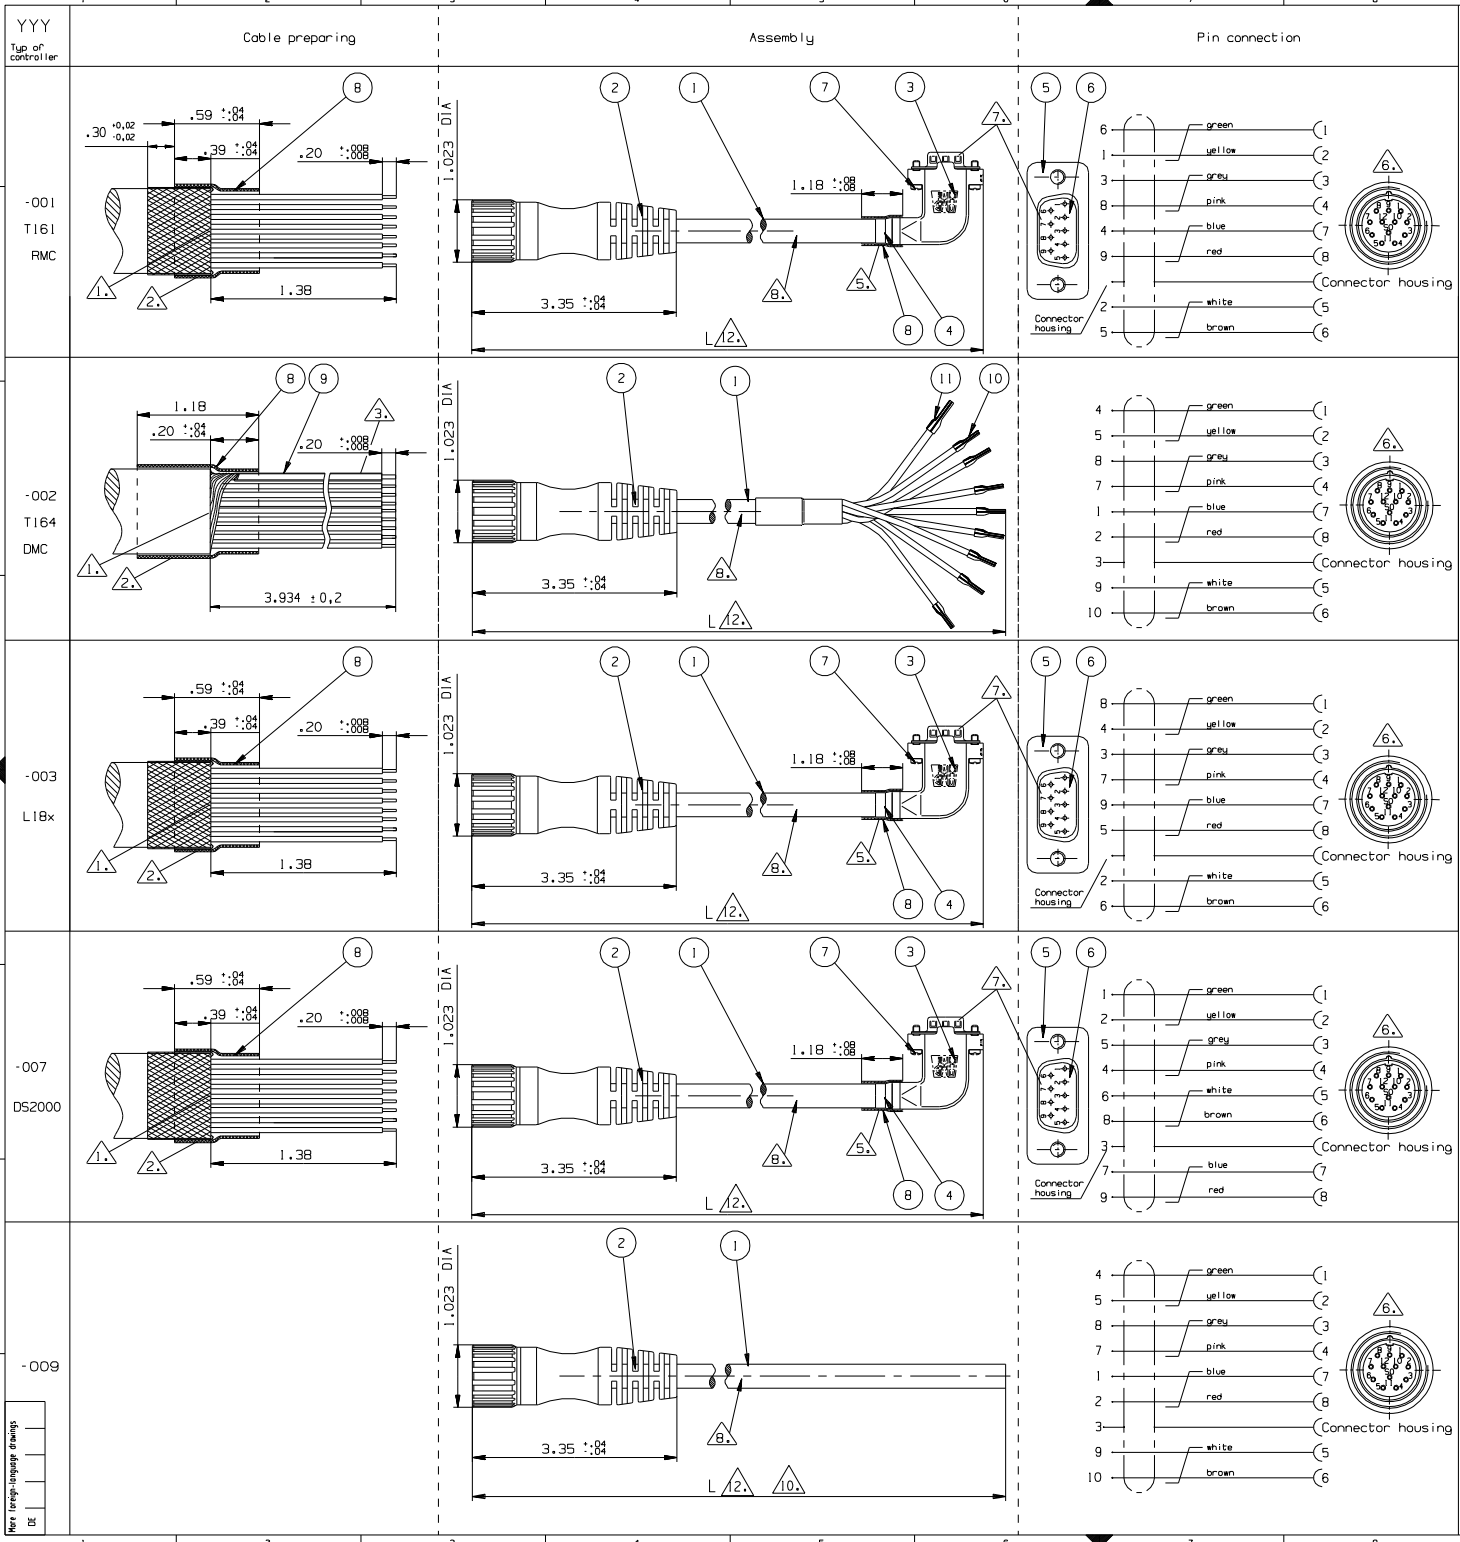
YYY
Typ of controller

Cable preparing

Assembly

Pin connection

-001
T161
RMC

$.30 ^{+0,02}_{-0,02}$
$.59 ^{+.04}_{-.04}$
$.39 ^{+.04}_{-.04}$
$.20 ^{+.008}_{-.008}$
1.38
8
1.
2.

1.023 DIA
2 1 7 3
7.
$1.18 ^{+.08}_{-.08}$
$3.35 ^{+.04}_{-.04}$
8.
5.
8 4
L 12.

5 6
Connector housing
6 green 1
1 yellow 2
3 grey 3
8 pink 4
4 blue 7
9 red 8
Connector housing
2 white 5
5 brown 6
6.

-002
T164
DMC

1.18
$.20 ^{+.04}_{-.04}$
$.20 ^{+.008}_{-.008}$
8 9
3.
1.
2.
3.934 ±0,2

1.023 DIA
2 1 11 10
$3.35 ^{+.04}_{-.04}$
8.
L 12.

4 green 1
5 yellow 2
8 grey 3
7 pink 4
1 blue 7
2 red 8
3 Connector housing
9 white 5
10 brown 6
6.

-003
L18x

$.59 ^{+.04}_{-.04}$
$.39 ^{+.04}_{-.04}$
$.20 ^{+.008}_{-.008}$
8
1.
2.
1.38

1.023 DIA
2 1 7 3
7.
$1.18 ^{+.08}_{-.08}$
$3.35 ^{+.04}_{-.04}$
8.
5.
8 4
L 12.

5 6
Connector housing
8 green 1
4 yellow 2
3 grey 3
7 pink 4
9 blue 7
5 red 8
Connector housing
2 white 5
6 brown 6
6.

-007
DS2000

$.59 ^{+.04}_{-.04}$
$.39 ^{+.04}_{-.04}$
$.20 ^{+.008}_{-.008}$
8
1.
2.
1.38

1.023 DIA
2 1 7 3
7.
$1.18 ^{+.08}_{-.08}$
$3.35 ^{+.04}_{-.04}$
8.
5.
8 4
L 12.

5 6
Connector housing
1 green 1
2 yellow 2
5 grey 3
4 pink 4
6 white 5
8 brown 6
3 Connector housing
7 blue 7
9 red 8
6.

-009

1.023 DIA
2 1
$3.35 ^{+.04}_{-.04}$
8.
L 12. 10.

4 green 1
5 yellow 2
8 grey 3
7 pink 4
1 blue 7
2 red 8
3 Connector housing
9 white 5
10 brown 6
6.

More foreign-language drawings
DE